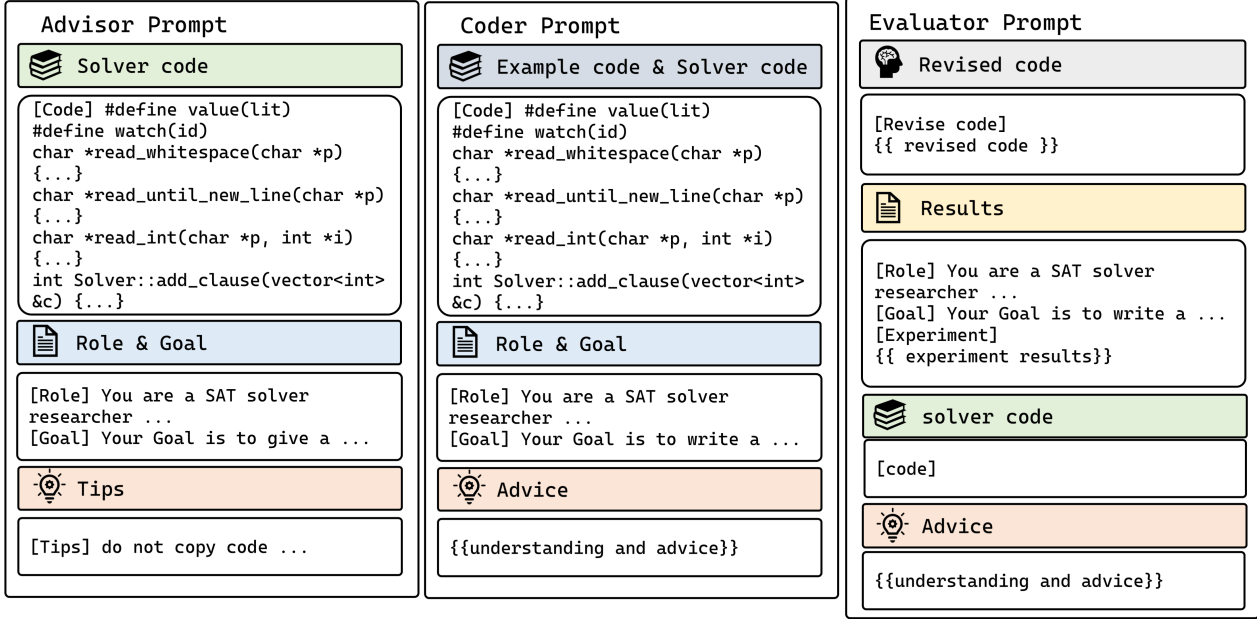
Advisor Prompt

Solver code

[Code] #define value(lit)
#define watch(id)
char *read_whitespace(char *p)
{...}
char *read_until_new_line(char *p)
{...}
char *read_int(char *p, int *i)
{...}
int Solver::add_clause(vector<int> &c) {...}

Role & Goal

[Role] You are a SAT solver researcher ...
[Goal] Your Goal is to give a ...

Tips

[Tips] do not copy code ...

Coder Prompt

Example code & Solver code

[Code] #define value(lit)
#define watch(id)
char *read_whitespace(char *p)
{...}
char *read_until_new_line(char *p)
{...}
char *read_int(char *p, int *i)
{...}
int Solver::add_clause(vector<int> &c) {...}

Role & Goal

[Role] You are a SAT solver researcher ...
[Goal] Your Goal is to write a ...

Advice

{{understanding and advice}}

Evaluator Prompt

Revised code

[Revise code]
{{ revised code }}

Results

[Role] You are a SAT solver researcher ...
[Goal] Your Goal is to write a ...
[Experiment]
{{ experiment results}}

solver code

[code]

Advice

{{understanding and advice}}